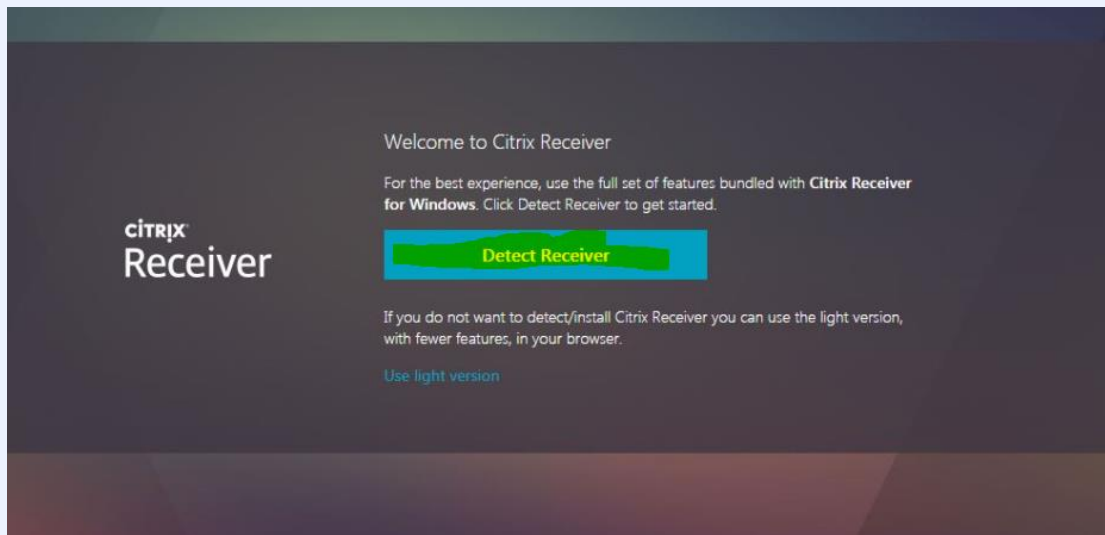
CITRIX
Receiver

Welcome to Citrix Receiver

For the best experience, use the full set of features bundled with Citrix Receiver for Windows. Click Detect Receiver to get started.

Detect Receiver

If you do not want to detect/install Citrix Receiver you can use the light version, with fewer features, in your browser.

Use light version